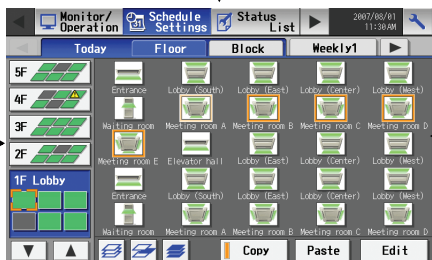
Monitor/ Operation
Schedule Settings
Status List
2007/08/01 11:30AM
Today
Floor
Block
Weekly1
5F
4F
3F
2F
1F Lobby
Entrance
Lobby (South)
Lobby (East)
Lobby (Center)
Lobby (West)
Waiting room
Meeting room A
Meeting room B
Meeting room C
Meeting room D
Meeting room E
Elevator hall
Lobby (East)
Lobby (Center)
Lobby (West)
Entrance
Meeting room A
Lobby (East)
Lobby (Center)
Lobby (West)
Copy
Paste
Edit